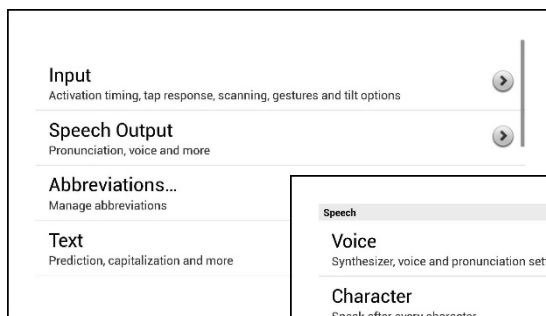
Input
Activation timing, tap response, scanning, gestures and tilt options

Speech Output
Pronunciation, voice and more

Abbreviations...
Manage abbreviations

Text
Prediction, capitalization and more

Speech

Voice
Synthesizer, voice and pronunciation set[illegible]

Character
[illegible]